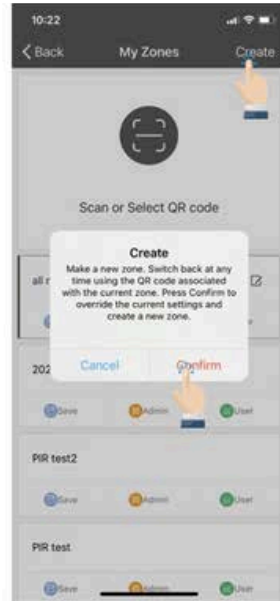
10:22

Back My Zones Create

Scan or Select QR code

all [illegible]

Create
Make a new zone. Switch back at any time using the QR code associated with the current zone. Press Confirm to override the current settings and create a new zone.

Cancel Confirm

202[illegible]

Save Admin User

PIR test2

Save Admin User

PIR test

Save Admin User